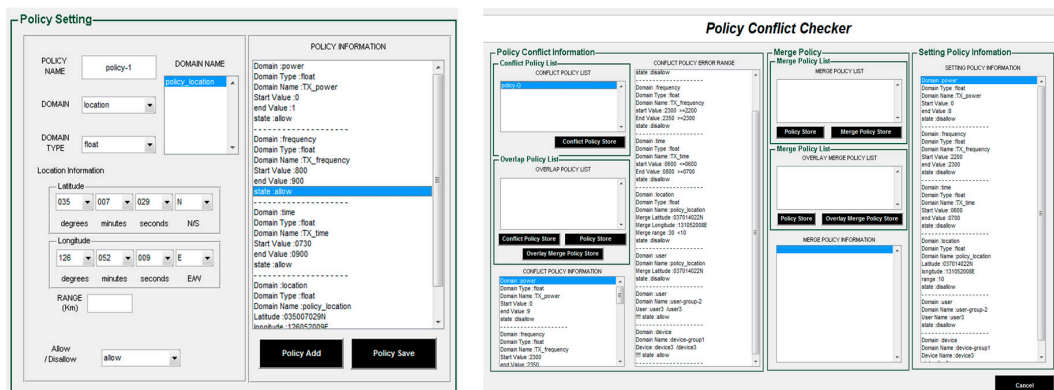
Policy Setting

POLICY NAME
policy-1
DOMAIN NAME
policy_location
DOMAIN
location
DOMAIN TYPE
float
Location Information
Latitude
035 007 029 N
degrees minutes seconds N/S
Longitude
126 052 009 E
degrees minutes seconds E/W
RANGE (Km)
Allow / Disallow
allow

POLICY INFORMATION
Domain :power
Domain Type :float
Domain Name :TX_power
Start Value :0
end Value :1
state :allow
--------------------
Domain :frequency
Domain Type :float
Domain Name :TX_frequency
Start Value :800
end Value :900
state :allow
--------------------
Domain :time
Domain Type :float
Domain Name :TX_time
Start Value :0730
end Value :0900
state :allow
--------------------
Domain :location
Domain Type :float
Domain Name :policy_location
Latitude :035007029N
longitude :126052009E

Policy Add
Policy Save

Policy Conflict Checker

Policy Conflict Information
Conflict Policy List
CONFLICT POLICY LIST
policy-0
Conflict Policy Store

CONFLICT POLICY ERROR RANGE
state :disallow
--------------------
Domain :frequency
Domain Type :float
Domain Name :TX_frequency
Start Value :2300 =>2200
End Value :2350 =>2300
state :disallow
--------------------
Domain :time
Domain Type :float
Domain Name :TX_time
start Value :0600 =>0600
End Value :0800 =>0700
state :disallow
--------------------
Domain :location
Domain Type :float
Domain Name :policy_location
Merge Latitude :037014022N
Merge Longitude :131052008E
Merge range :30 =10
state :disallow
--------------------
Domain :user
Domain Name :policy_location
Merge Latitude :037014022N
state :disallow
--------------------
Domain :user
Domain Name :user-group-2
User :user3 /user3
!!! state :allow
--------------------
Domain :device
Domain Name :device-group1
Device :device3 /device3
!!! state :allow

Overlap Policy List
OVERLAP POLICY LIST
Conflict Policy Store
Policy Store
Overlap Merge Policy Store

CONFLICT POLICY INFORMATION
Domain :power
Domain Type :float
Domain Name :TX_power
Start Value :0
end Value :9
state :disallow
--------------------
Domain :frequency
Domain Type :float
Domain Name :TX_frequency
Start Value :2300
end Value :2350

Merge Policy
Merge Policy List
MERGE POLICY LIST
Policy Store
Merge Policy Store
Merge Policy List
OVERLAY MERGE POLICY LIST
Policy Store
Overlay Merge Policy Store
MERGE POLICY INFORMATION

Setting Policy Infomation
SETTING POLICY INFORMATION
Domain :power
Domain Type :float
Domain Name :TX_power
Start Value :0
end Value :8
state :disallow
--------------------
Domain :frequency
Domain Type :float
Domain Name :TX_frequency
Start Value :2200
end Value :2300
state :disallow
--------------------
Domain :time
Domain Type :float
Domain Name :TX_time
Start Value :0600
End Value :0700
state :disallow
--------------------
Domain :location
Domain Type :float
Domain Name :policy_location
Latitude :037014022N
longitude :131052008E
range :10
state :disallow
--------------------
Domain :user
Domain Name :user-group-2
User :user3
state :disallow
--------------------
Domain :device
Domain Name :device-group1
Device Name :device3

Cancel